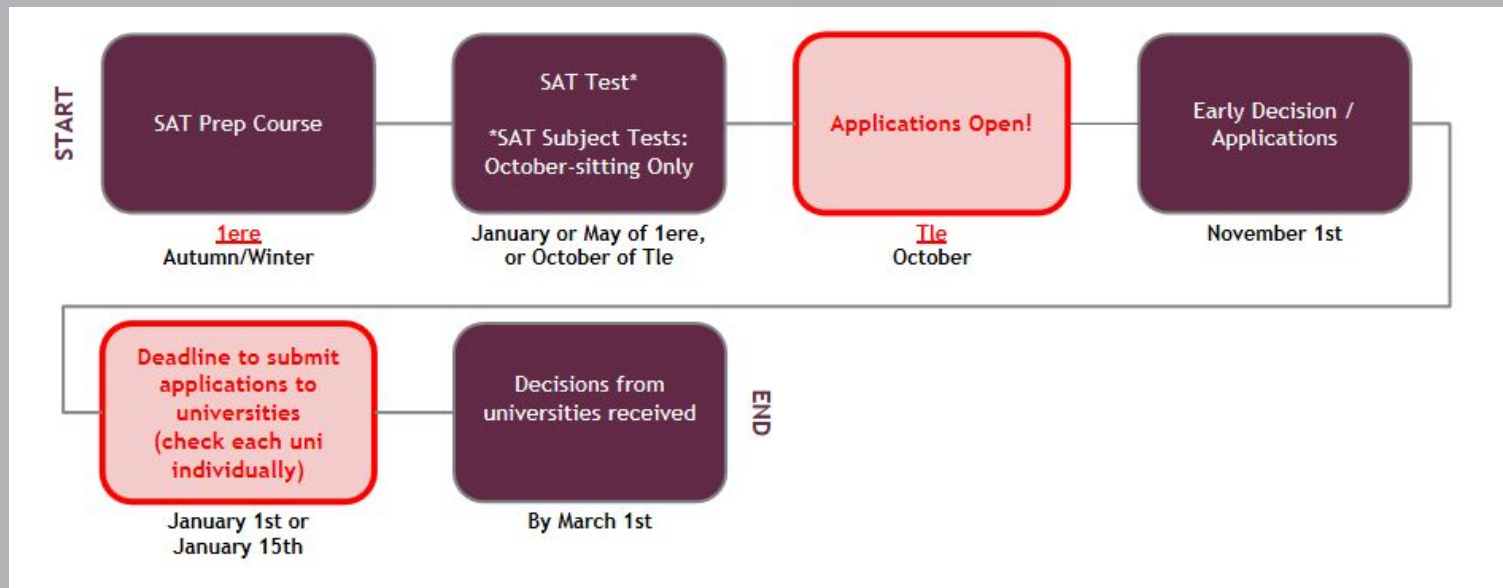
START

SAT Prep Course

1ere
Autumn/Winter

SAT Test*

*SAT Subject Tests: October-sitting Only

January or May of 1ere, or October of Tle

Applications Open!

Tle
October

Early Decision / Applications

November 1st

Deadline to submit applications to universities (check each uni individually)

January 1st or January 15th

Decisions from universities received

By March 1st

END